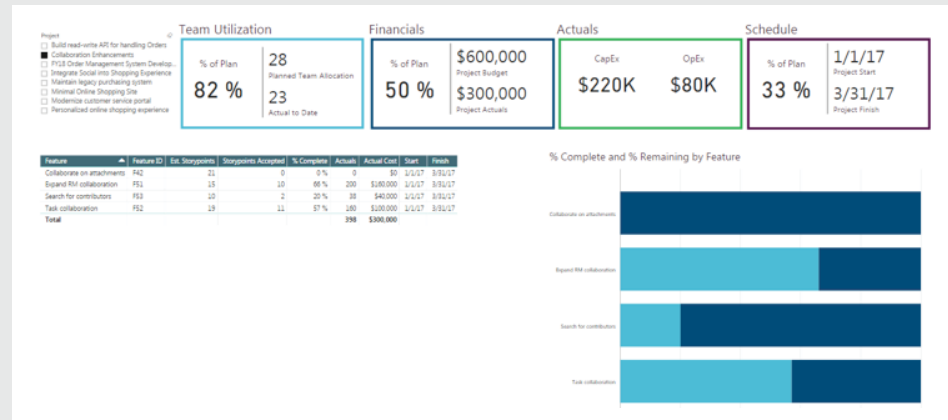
Project
Build read-write API for handling Orders
Collaboration Enhancements
FY18 Order Management System Develop...
Integrate Social into Shopping Experience
Maintain legacy purchasing system
Minimal Online Shopping Site
Modernize customer service portal
Personalized online shopping experience

Team Utilization
% of Plan
82 %
28
Planned Team Allocation
23
Actual to Date

Financials
% of Plan
50 %
$600,000
Project Budget
$300,000
Project Actuals

Actuals
CapEx
$220K
OpEx
$80K

Schedule
% of Plan
33 %
1/1/17
Project Start
3/31/17
Project Finish

| Feature | Feature ID | Est. Storypoints | Storypoints Accepted | % Complete | Actuals | Actual Cost | Start | Finish |
|---|---|---|---|---|---|---|---|---|
| Collaborate on attachments | F42 | 21 | 0 | 0 % | 0 | $0 | 1/1/17 | 3/31/17 |
| Expand RM collaboration | F51 | 15 | 10 | 66 % | 200 | $160,000 | 1/1/17 | 3/31/17 |
| Search for contributors | F53 | 10 | 2 | 20 % | 38 | $40,000 | 1/1/17 | 3/31/17 |
| Task collaboration | F52 | 19 | 11 | 57 % | 160 | $100,000 | 1/1/17 | 3/31/17 |
| Total | | | | | 398 | $300,000 | | |

% Complete and % Remaining by Feature
Collaborate on attachments
Expand RM collaboration
Search for contributors
Task collaboration